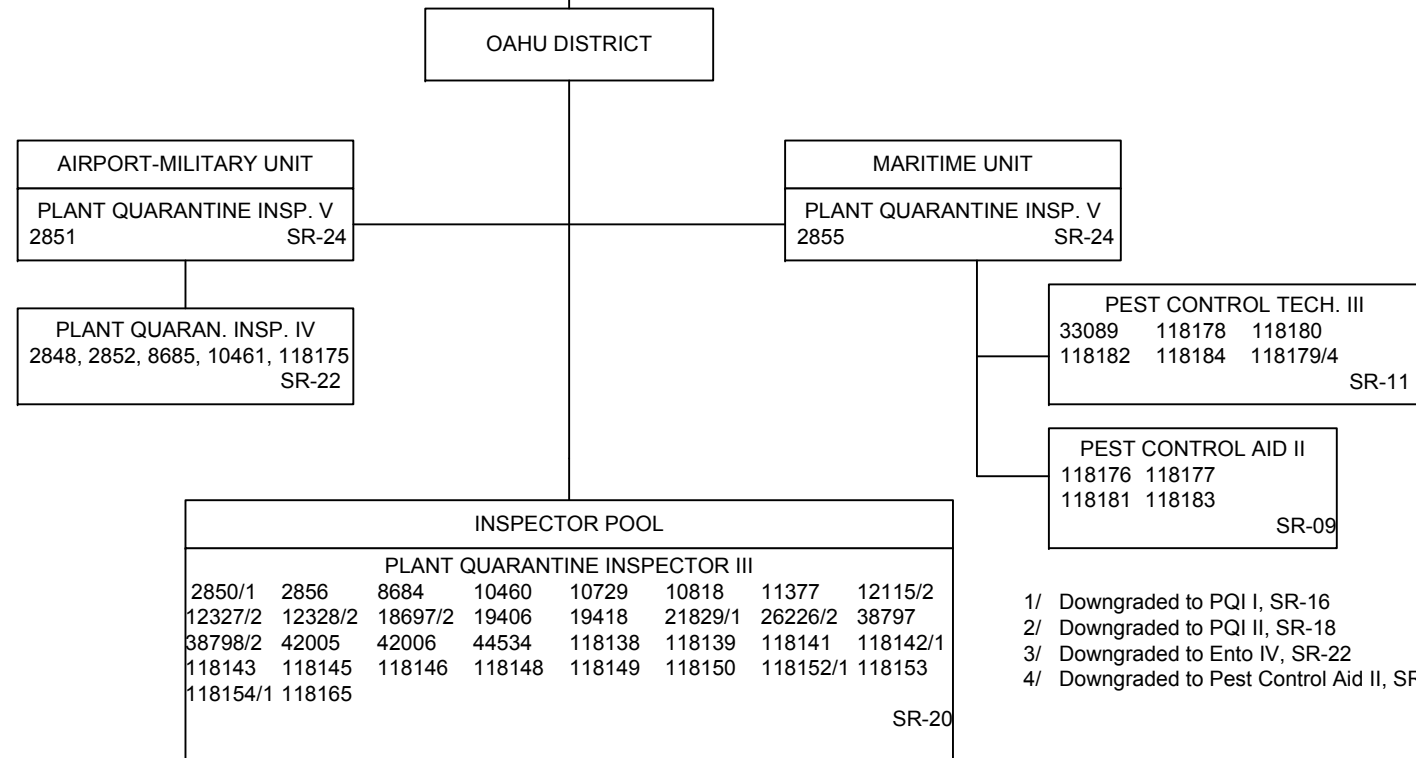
OAHU DISTRICT

AIRPORT-MILITARY UNIT

PLANT QUARANTINE INSP. V
2851 SR-24

PLANT QUARAN. INSP. IV
2848, 2852, 8685, 10461, 118175
SR-22

MARITIME UNIT

PLANT QUARANTINE INSP. V
2855 SR-24

PEST CONTROL TECH. III
33089 118178 118180
118182 118184 118179/4
SR-11

PEST CONTROL AID II
118176 118177
118181 118183
SR-09

INSPECTOR POOL

PLANT QUARANTINE INSPECTOR III
2850/1 2856 8684 10460 10729 10818 11377 12115/2
12327/2 12328/2 18697/2 19406 19418 21829/1 26226/2 38797
38798/2 42005 42006 44534 118138 118139 118141 118142/1
118143 118145 118146 118148 118149 118150 118152/1 118153
118154/1 118165
SR-20

1/ Downgraded to PQI I, SR-16
2/ Downgraded to PQI II, SR-18
3/ Downgraded to Ento IV, SR-22
4/ Downgraded to Pest Control Aid II, SR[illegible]